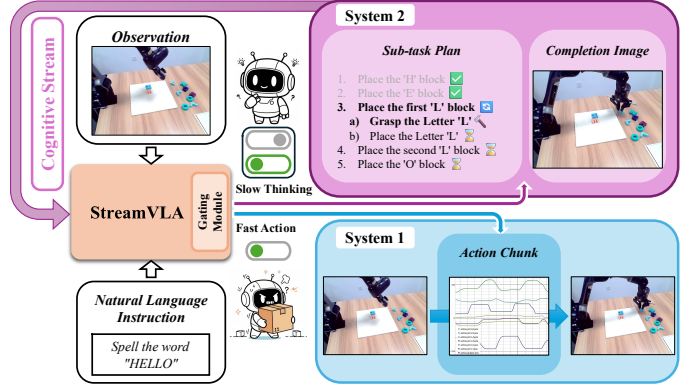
Cognitive Stream

Observation

StreamVLA

Gating Module

Slow Thinking

Fast Action

Natural Language Instruction

Spell the word "HELLO"

System 2

Sub-task Plan

1. Place the 'H' block
2. Place the 'E' block
3. Place the first 'L' block
a) Grasp the Letter 'L'
b) Place the Letter 'L'
4. Place the second 'L' block
5. Place the 'O' block

Completion Image

System 1

Action Chunk